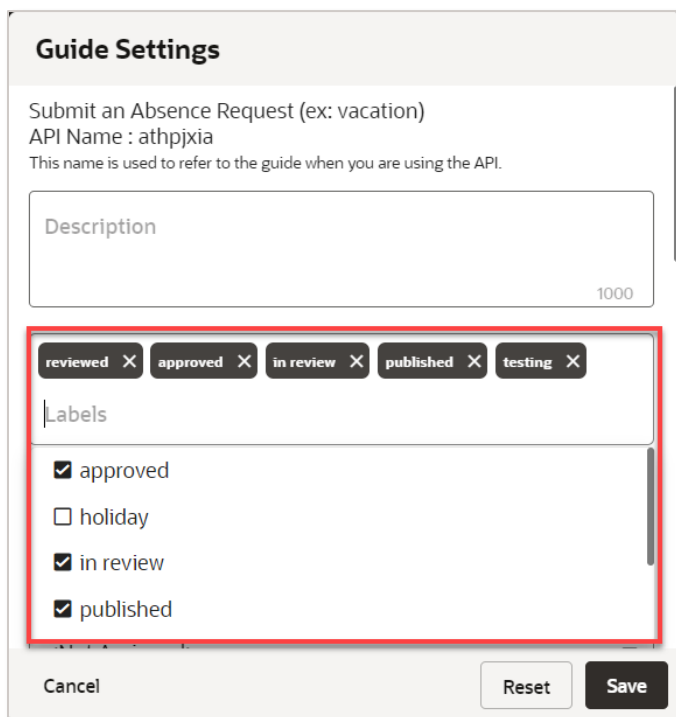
Guide Settings

Submit an Absence Request (ex: vacation)
API Name : athpjxia
This name is used to refer to the guide when you are using the API.

Description

1000

reviewed ✕ approved ✕ in review ✕ published ✕ testing ✕

Labels

☑ approved
☐ holiday
☑ in review
☑ published

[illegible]

Cancel

Reset

Save